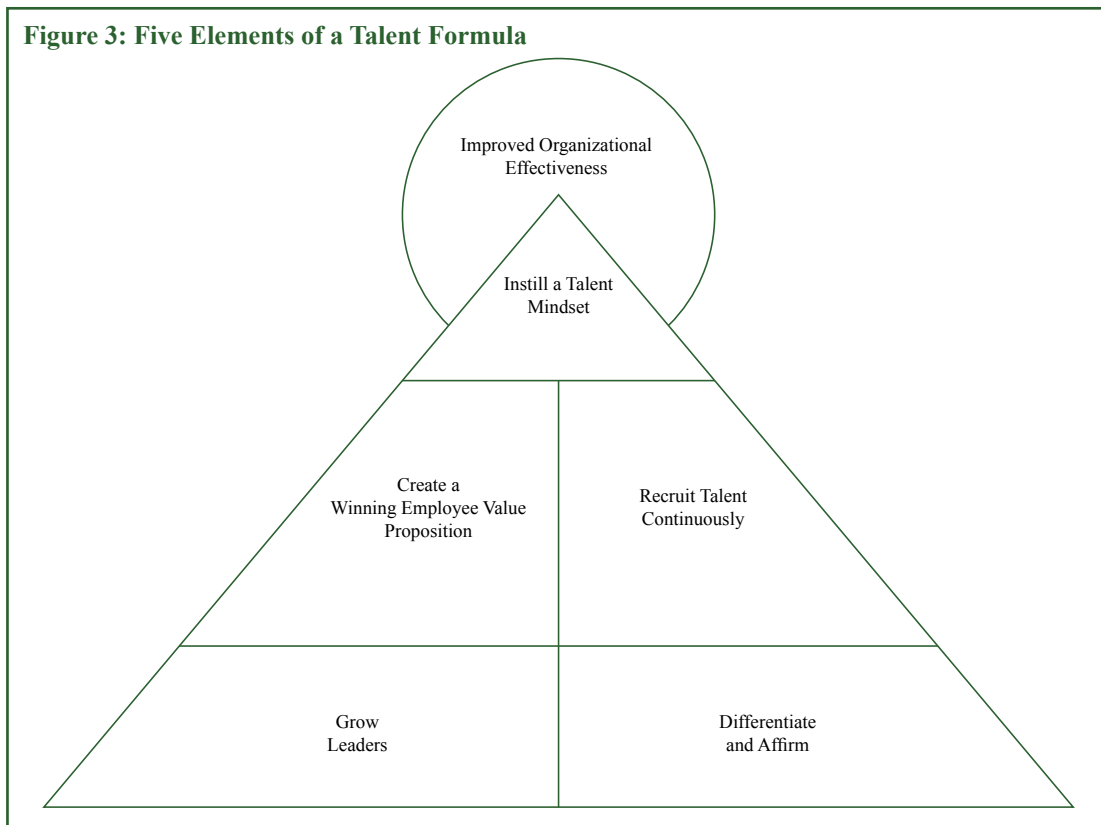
Figure 3: Five Elements of a Talent Formula

Improved Organizational Effectiveness

Instill a Talent Mindset

Create a Winning Employee Value Proposition

Recruit Talent Continuously

Grow Leaders

Differentiate and Affirm